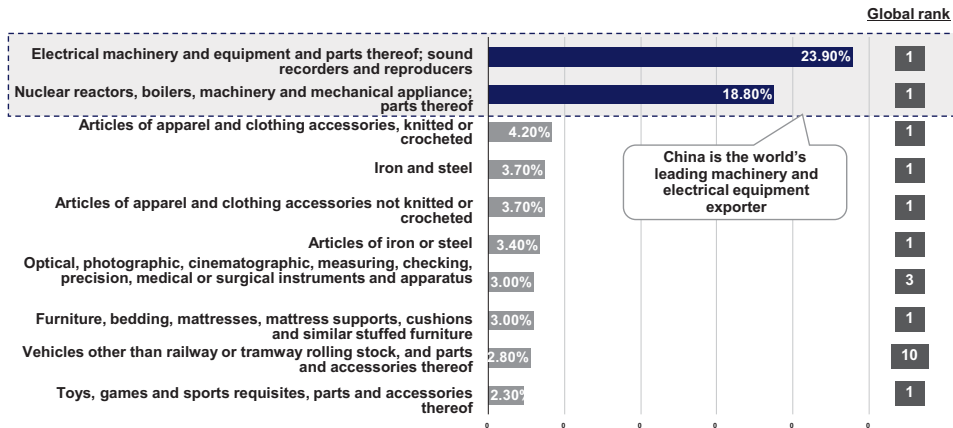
Global rank

| | | Global rank |
|---|---|---|
| Electrical machinery and equipment and parts thereof; sound recorders and reproducers | 23.90% | 1 |
| Nuclear reactors, boilers, machinery and mechanical appliance; parts thereof | 18.80% | 1 |
| Articles of apparel and clothing accessories, knitted or crocheted | 4.20% | 1 |
| Iron and steel | 3.70% | 1 |
| Articles of apparel and clothing accessories not knitted or crocheted | 3.70% | 1 |
| Articles of iron or steel | 3.40% | 1 |
| Optical, photographic, cinematographic, measuring, checking, precision, medical or surgical instruments and apparatus | 3.00% | 3 |
| Furniture, bedding, mattresses, mattress supports, cushions and similar stuffed furniture | 3.00% | 1 |
| Vehicles other than railway or tramway rolling stock, and parts and accessories thereof | 2.80% | 10 |
| Toys, games and sports requisites, parts and accessories thereof | 2.30% | 1 |

China is the world's leading machinery and electrical equipment exporter

0 0 0 0 0 0